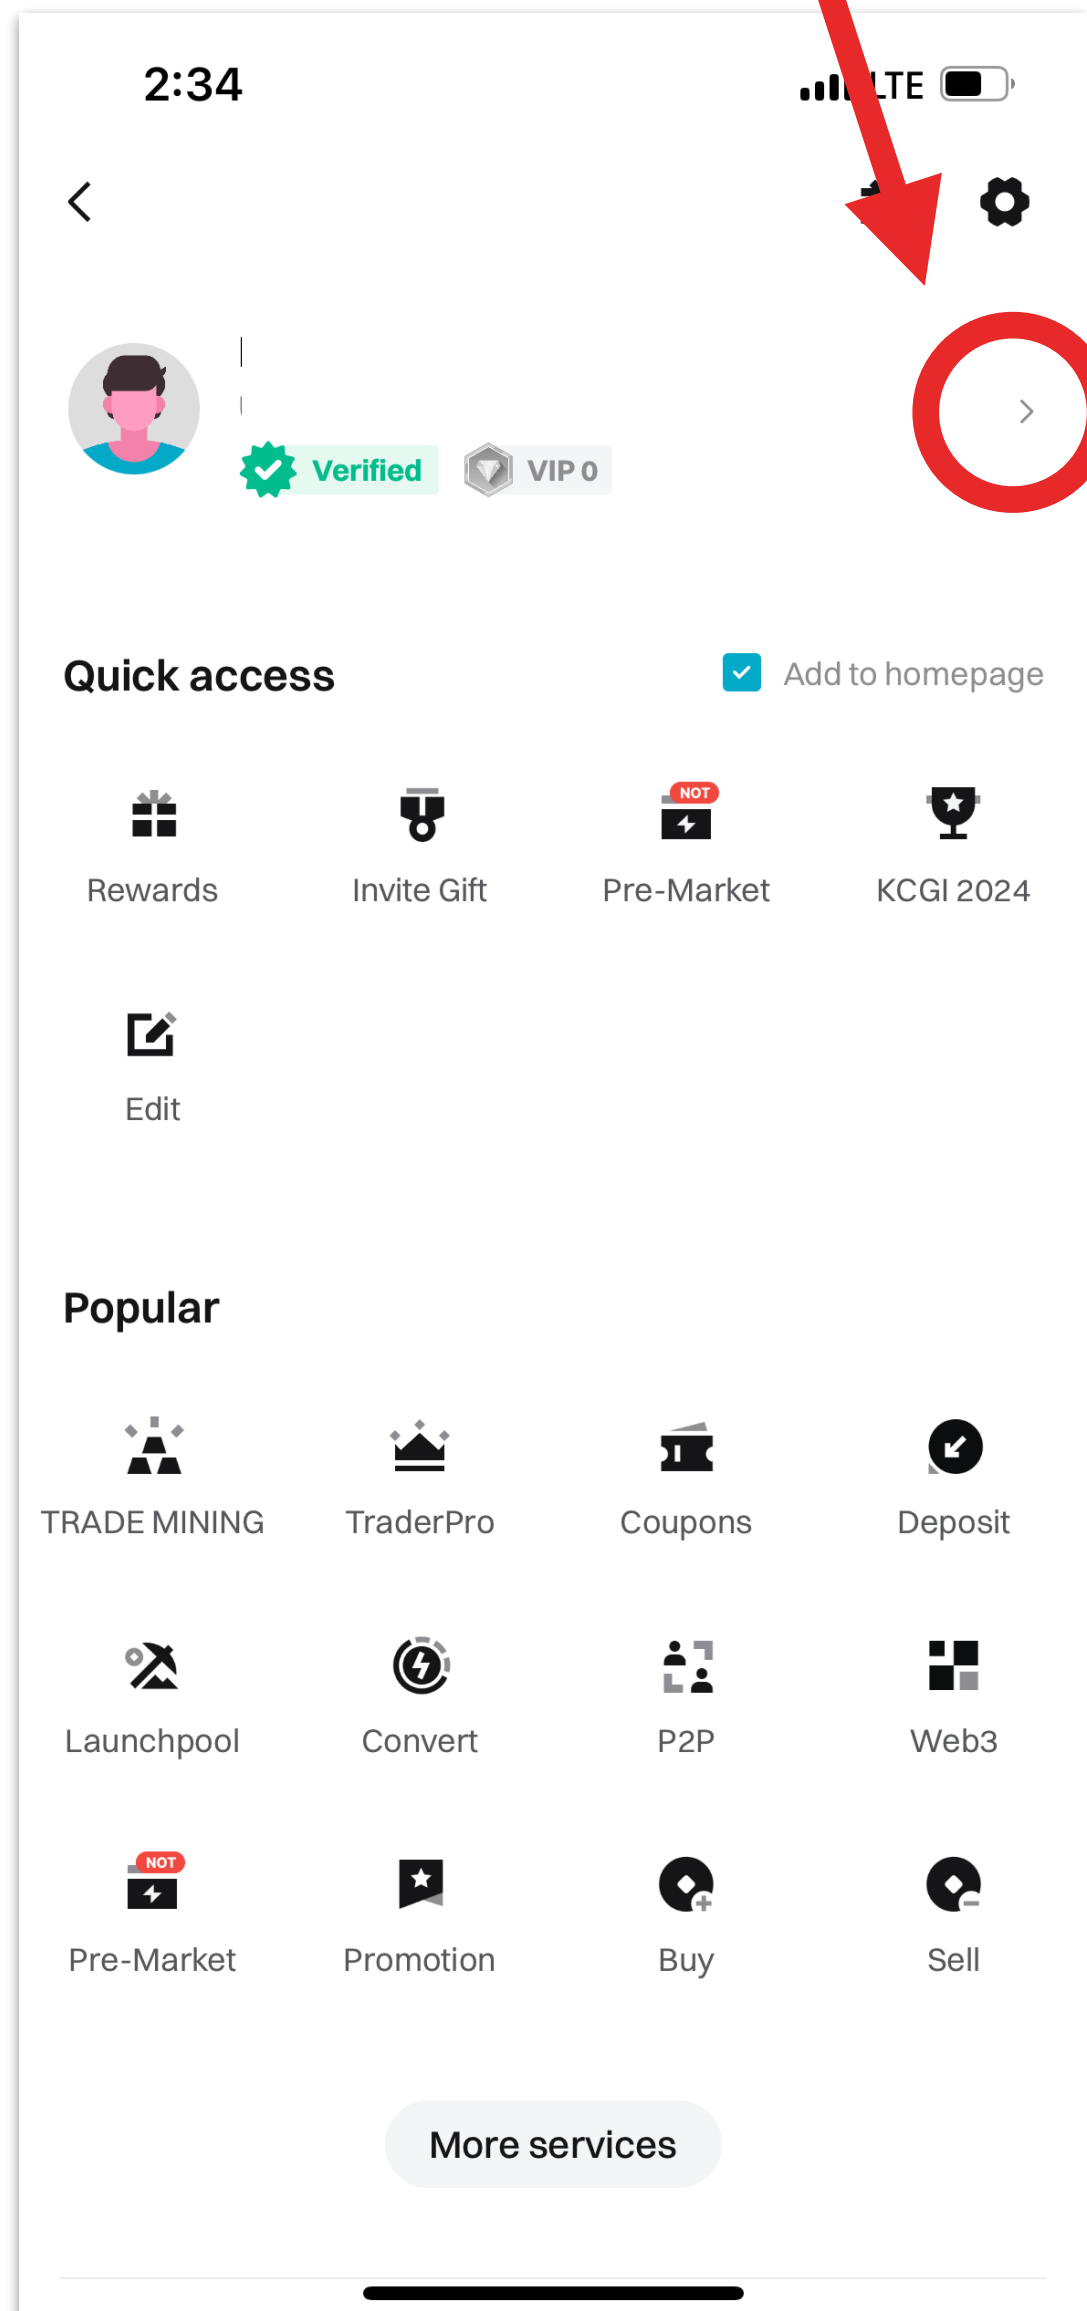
2:34

LTE

Verified

VIP 0

Quick access

Add to homepage

Rewards

Invite Gift

NOT

Pre-Market

KCGI 2024

Edit

Popular

TRADE MINING

TraderPro

Coupons

Deposit

Launchpool

Convert

P2P

Web3

NOT

Pre-Market

Promotion

Buy

Sell

More services